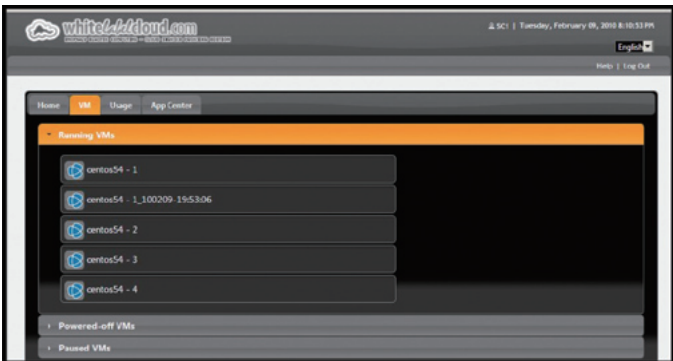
whitelabelcloud.com

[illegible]

SCI | Tuesday, February 09, 2010 8:10:53 PM

English

Help | Log Out

Home
VM
Usage
App Center

Running VMs

centos54 - 1

centos54 - 1_100209-19:53:06

centos54 - 2

centos54 - 3

centos54 - 4

Powered-off VMs

Paused VMs